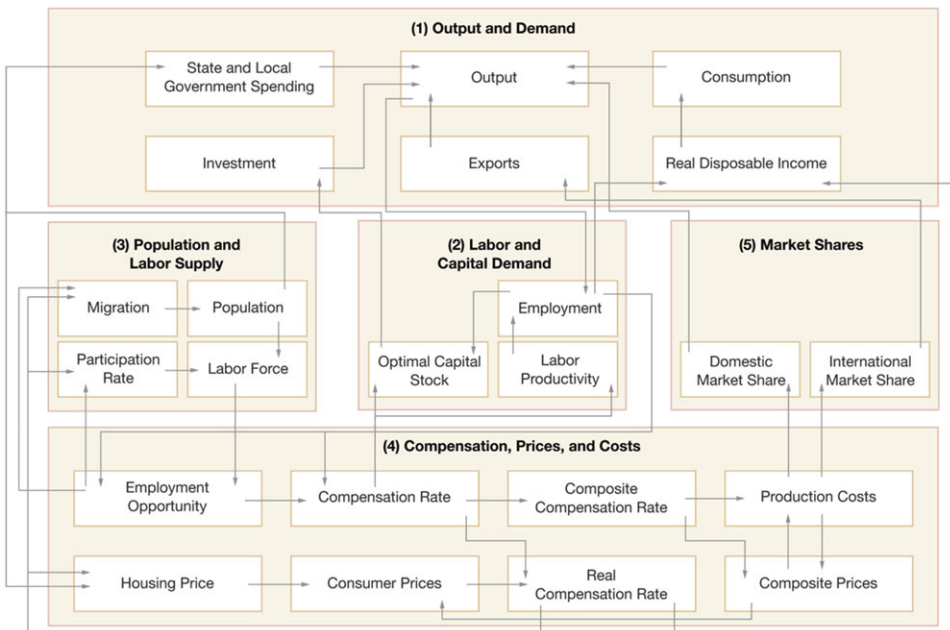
(1) Output and Demand

State and Local Government Spending

Output

Consumption

Investment

Exports

Real Disposable Income

(3) Population and Labor Supply

Migration

Population

Participation Rate

Labor Force

(2) Labor and Capital Demand

Employment

Optimal Capital Stock

Labor Productivity

(5) Market Shares

Domestic Market Share

International Market Share

(4) Compensation, Prices, and Costs

Employment Opportunity

Compensation Rate

Composite Compensation Rate

Production Costs

Housing Price

Consumer Prices

Real Compensation Rate

Composite Prices